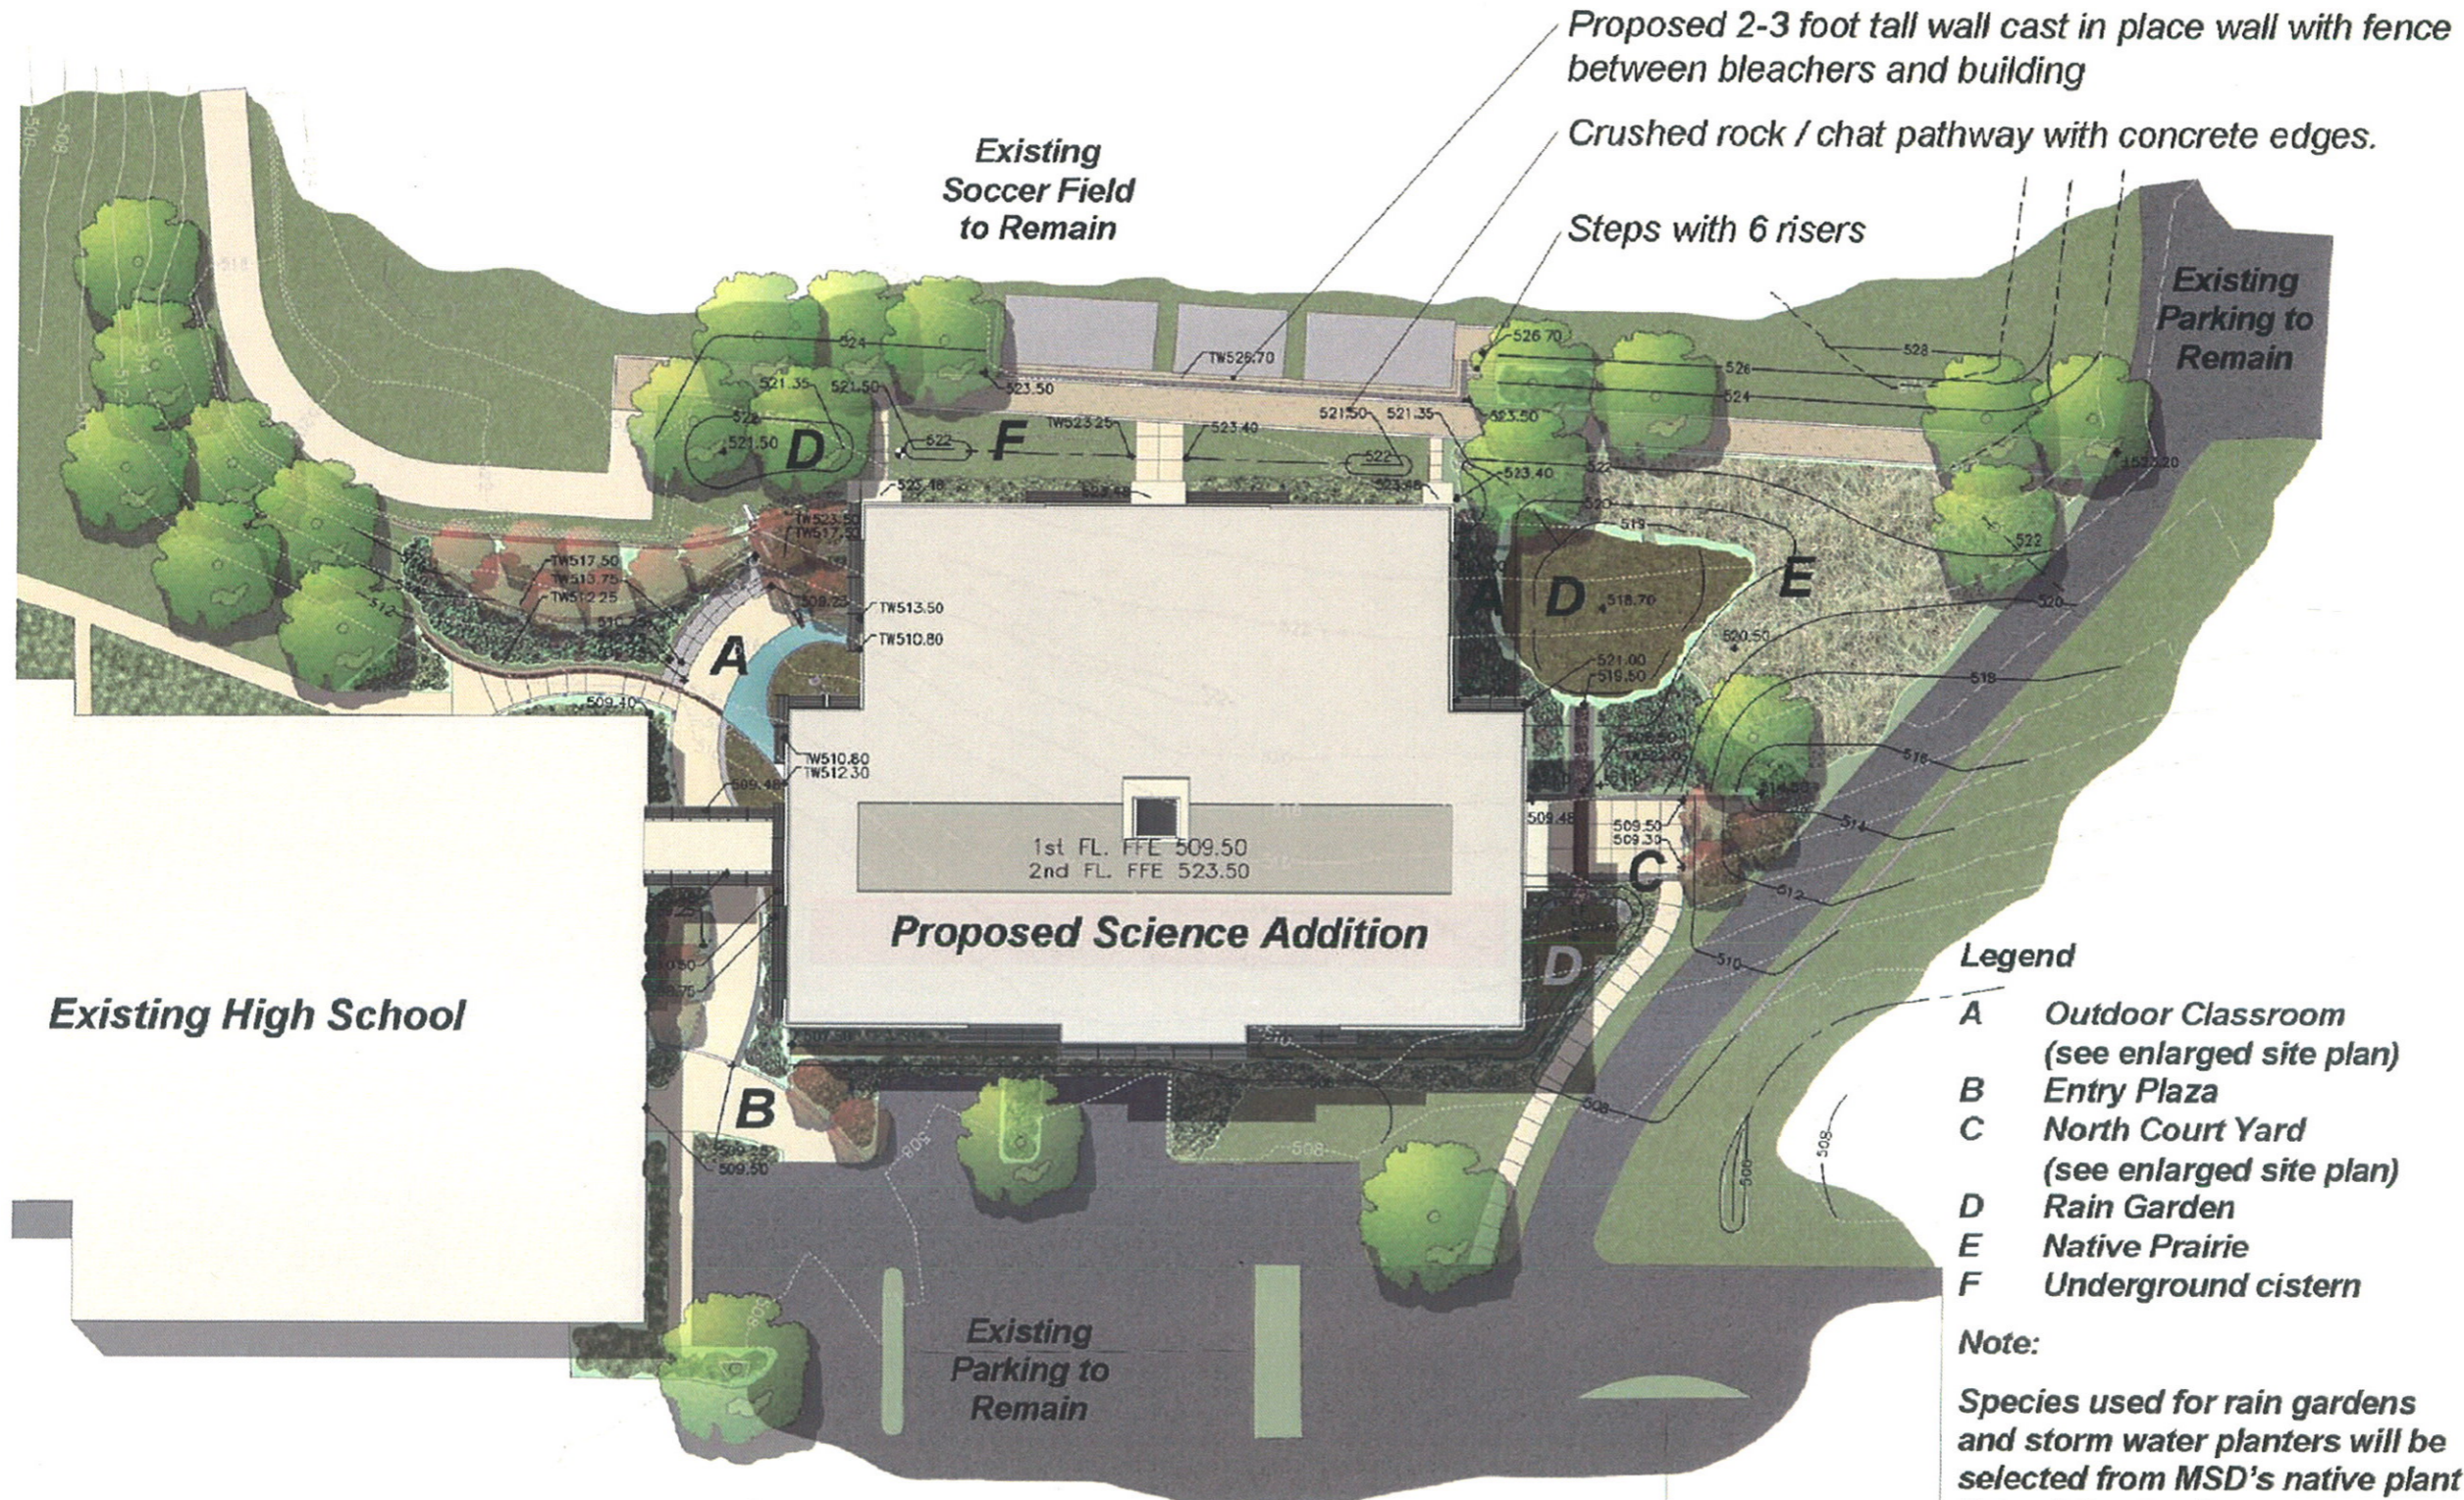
Proposed 2-3 foot tall wall cast in place wall with fence between bleachers and building

Crushed rock / chat pathway with concrete edges.

Steps with 6 risers

Existing Soccer Field to Remain

Existing Parking to Remain

D

F

A

D

E

A

C

D

B

1st FL. FFE 509.50
2nd FL. FFE 523.50

Proposed Science Addition

Existing High School

Existing Parking to Remain

Legend
A Outdoor Classroom (see enlarged site plan)
B Entry Plaza
C North Court Yard (see enlarged site plan)
D Rain Garden
E Native Prairie
F Underground cistern

Note:
Species used for rain gardens and storm water planters will be selected from MSD's native plant